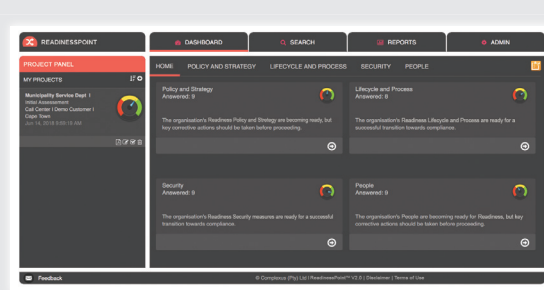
READINESSPOINT

DASHBOARD
SEARCH
REPORTS
ADMIN

PROJECT PANEL

MY PROJECTS

Municipality Service Dept 1
Initial Assessment
Call Center | Demo Customer | Cape Town
Jun 14, 2018 8:09:16 AM

HOME
POLICY AND STRATEGY
LIFECYCLE AND PROCESS
SECURITY
PEOPLE

Policy and Strategy
Answered: 9

The organisation's Readiness Policy and Strategy are becoming ready, but key corrective actions should be taken before proceeding.

Lifecycle and Process
Answered: 8

The organisation's Readiness Lifecycle and Process are ready for a successful transition towards compliance.

Security
Answered: 5

The organisation's Readiness Security measures are ready for a successful transition towards compliance.

People
Answered: 6

The organisation's People are becoming ready for Readiness, but key corrective actions should be taken before proceeding.

Feedback

© Complexus (Pty) Ltd | ReadinessPoint™ V2.0 | Disclaimer | Terms of Use